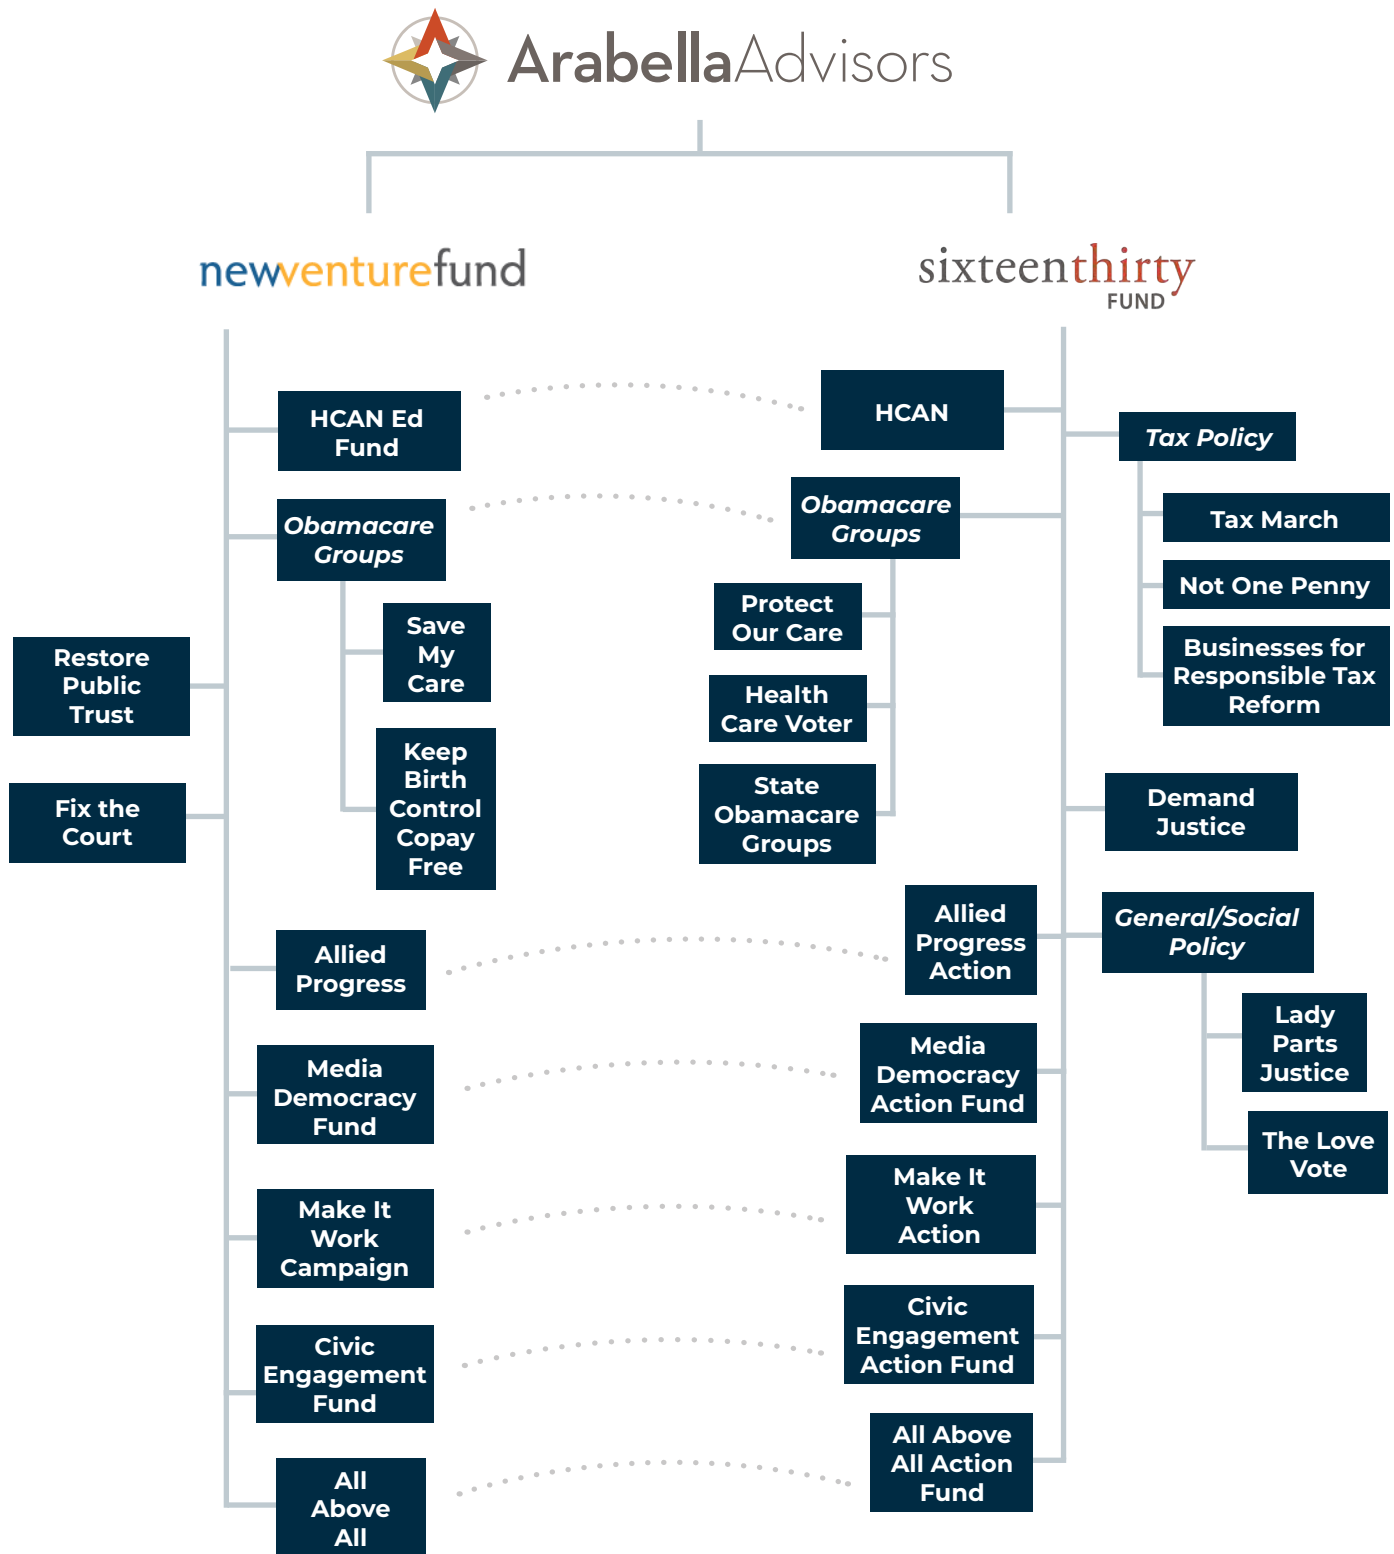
ArabellaAdvisors

newventurefund

sixteenthirty FUND

HCAN Ed Fund

Obamacare Groups

Save My Care

Keep Birth Control Copay Free

Restore Public Trust

Fix the Court

Allied Progress

Media Democracy Fund

Make It Work Campaign

Civic Engagement Fund

All Above All

HCAN

Obamacare Groups

Protect Our Care

Health Care Voter

State Obamacare Groups

Allied Progress Action

Media Democracy Action Fund

Make It Work Action

Civic Engagement Action Fund

All Above All Action Fund

Tax Policy

Tax March

Not One Penny

Businesses for Responsible Tax Reform

Demand Justice

General/Social Policy

Lady Parts Justice

The Love Vote